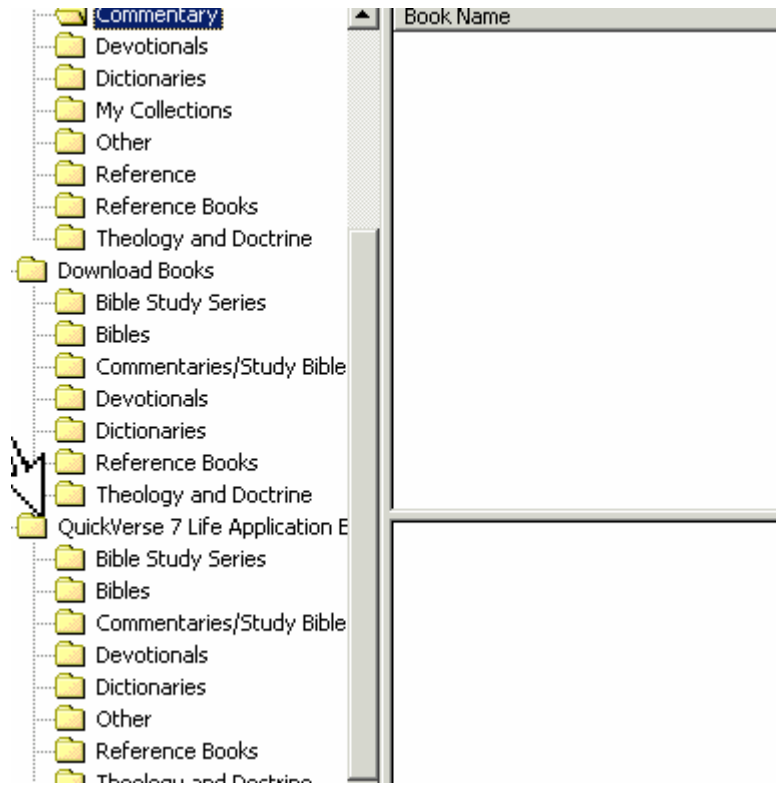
Commentary
Devotionals
Dictionaries
My Collections
Other
Reference
Reference Books
Theology and Doctrine
Download Books
Bible Study Series
Bibles
Commentaries/Study Bible
Devotionals
Dictionaries
Reference Books
Theology and Doctrine
QuickVerse 7 Life Application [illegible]
Bible Study Series
Bibles
Commentaries/Study Bible
Devotionals
Dictionaries
Other
Reference Books
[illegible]

Book Name